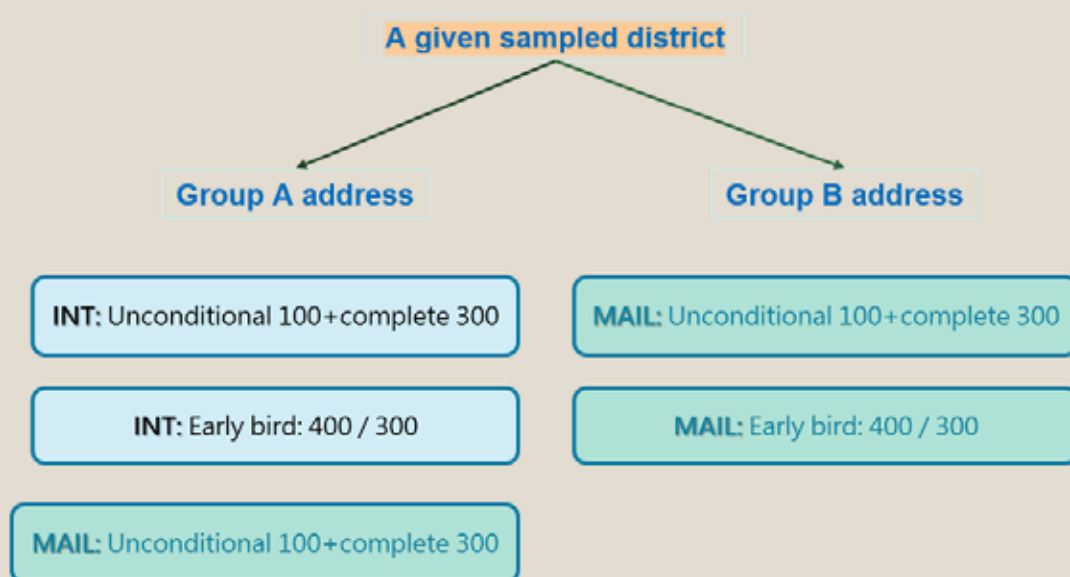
A given sampled district

Group A address

Group B address

INT: Unconditional 100+complete 300

INT: Early bird: 400 / 300

MAIL: Unconditional 100+complete 300

MAIL: Unconditional 100+complete 300

MAIL: Early bird: 400 / 300